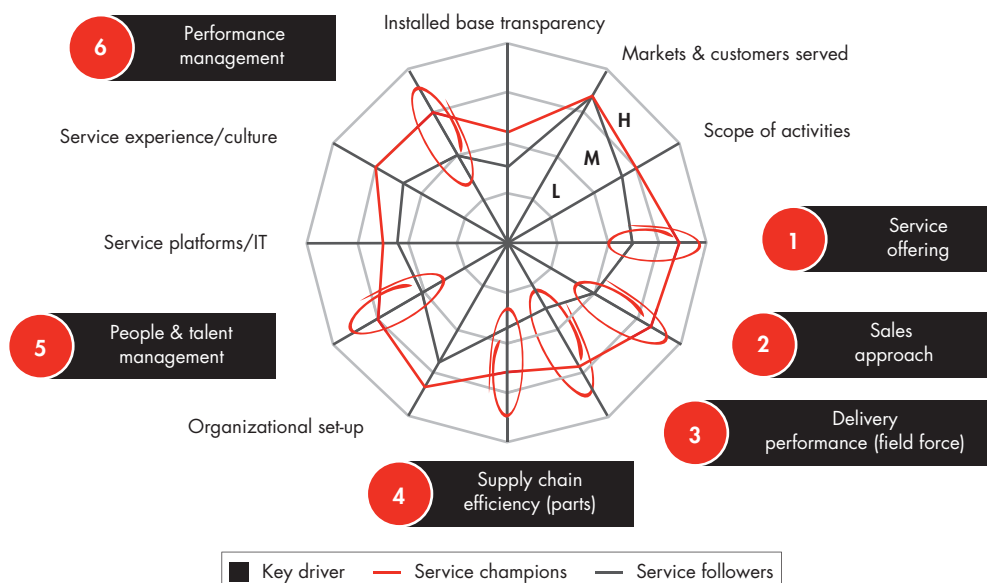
6 Performance management

Installed base transparency

Markets & customers served

H

M

L

Scope of activities

Service experience/culture

1 Service offering

Service platforms/IT

2 Sales approach

5 People & talent management

3 Delivery performance (field force)

Organizational set-up

4 Supply chain efficiency (parts)

Key driver — Service champions — Service followers